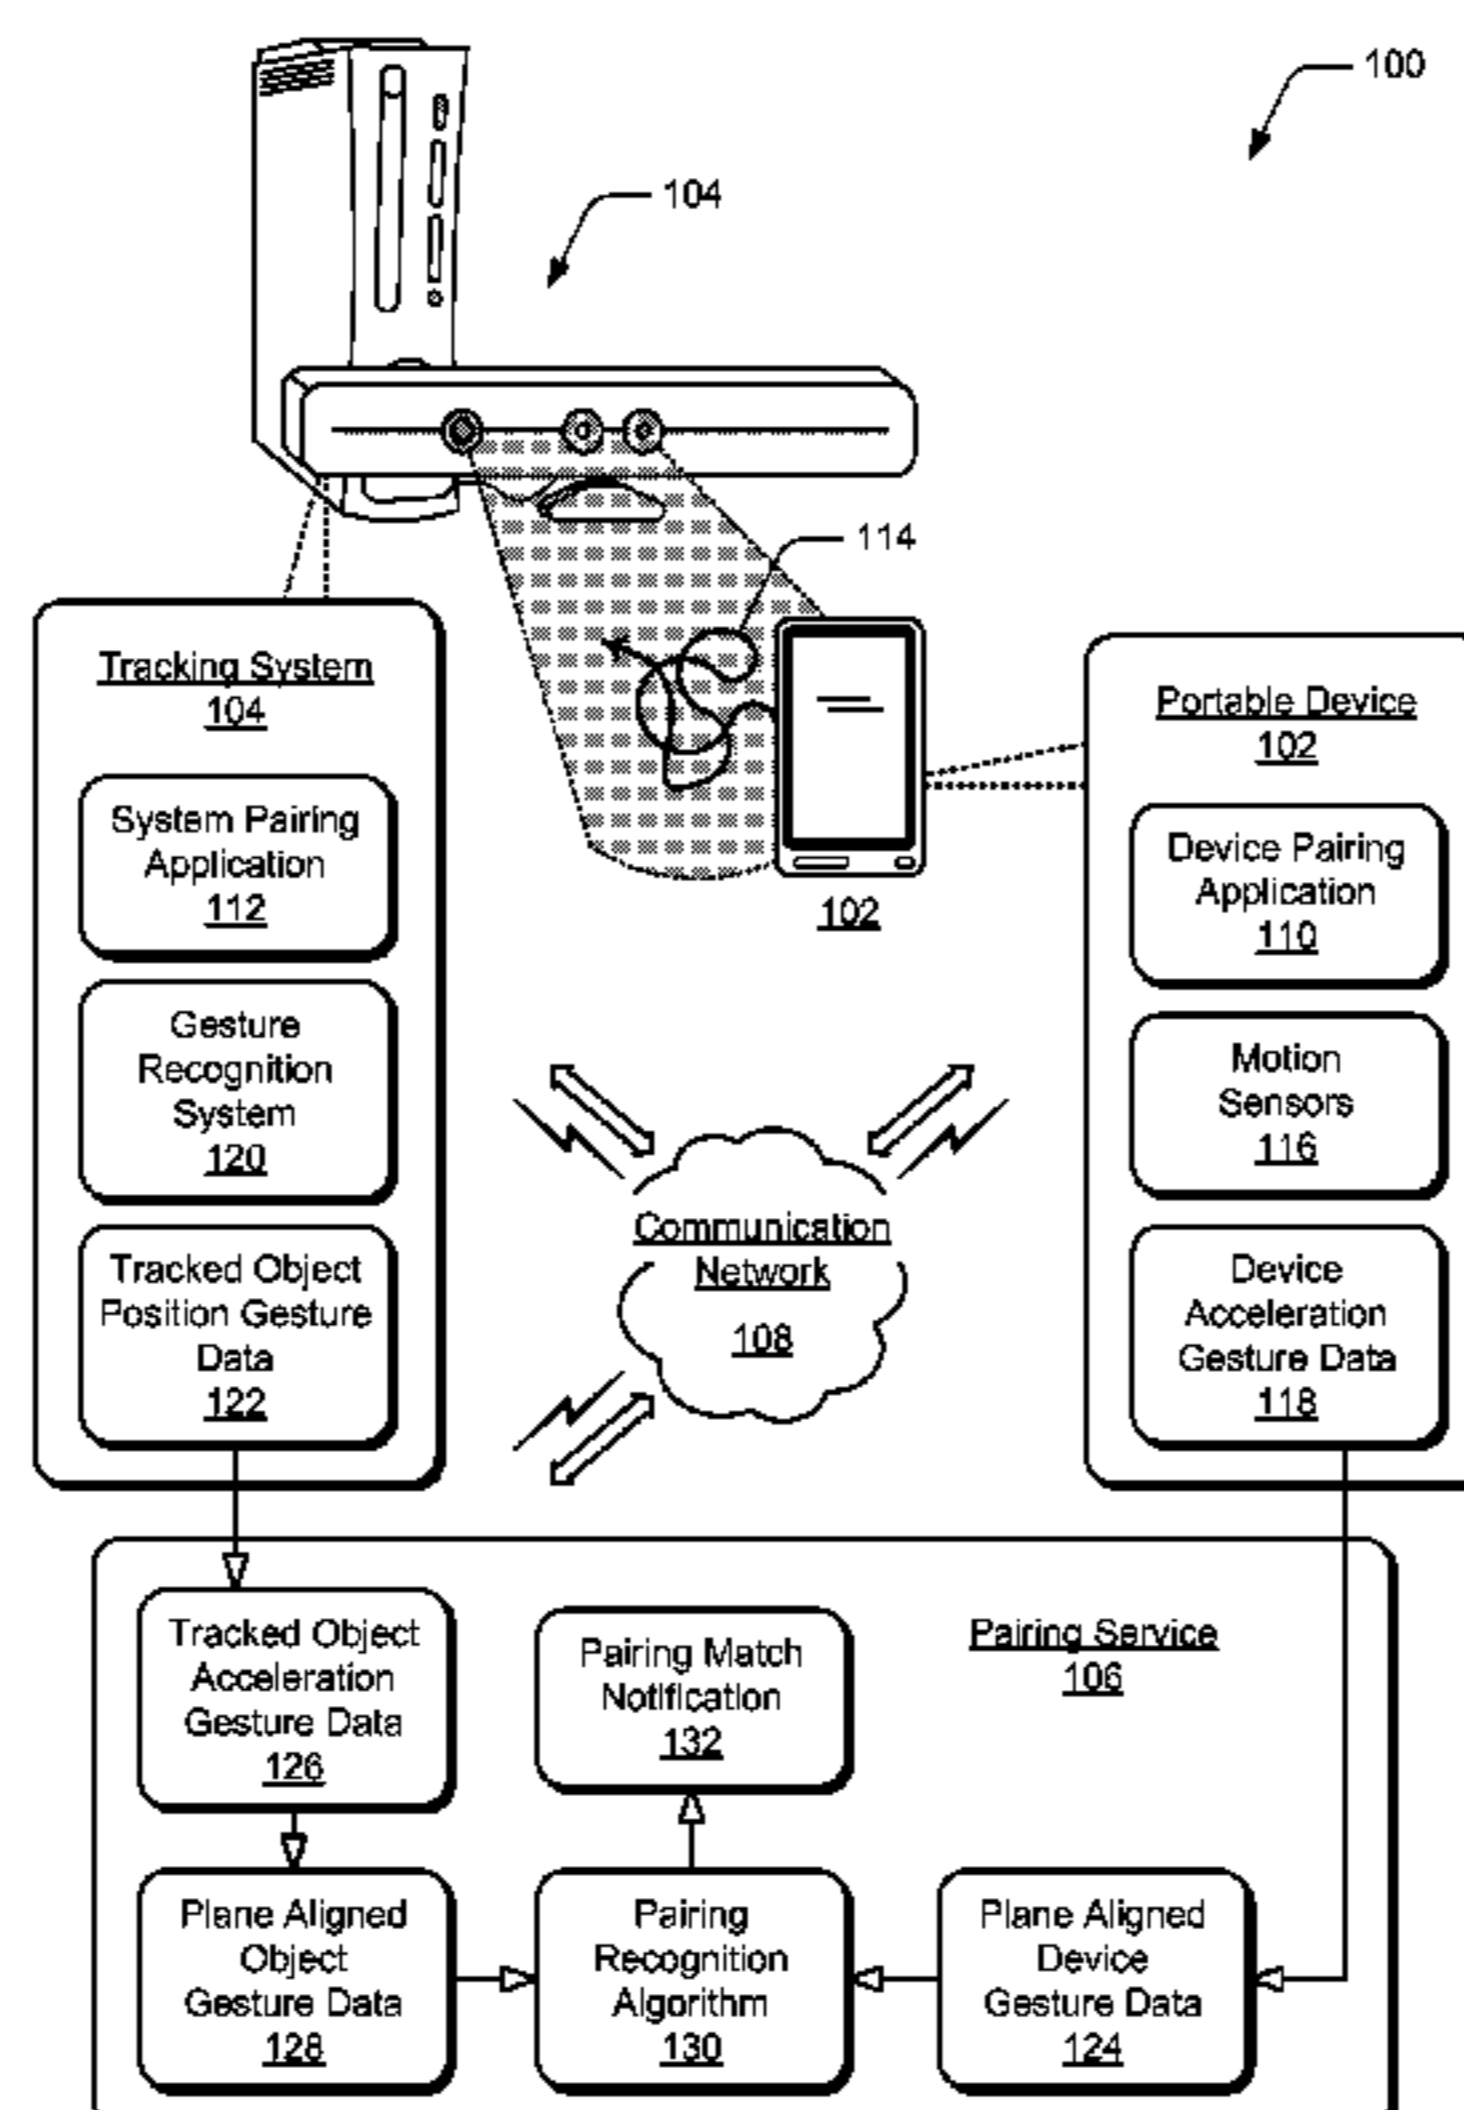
100

104

114

Tracking System
104

System Pairing Application
112

Gesture Recognition System
120

Tracked Object Position Gesture Data
122

102

Portable Device
102

Device Pairing Application
110

Motion Sensors
116

Device Acceleration Gesture Data
118

Communication Network
108

Tracked Object Acceleration Gesture Data
126

Pairing Match Notification
132

Pairing Service
106

Plane Aligned Object Gesture Data
128

Pairing Recognition Algorithm
130

Plane Aligned Device Gesture Data
124